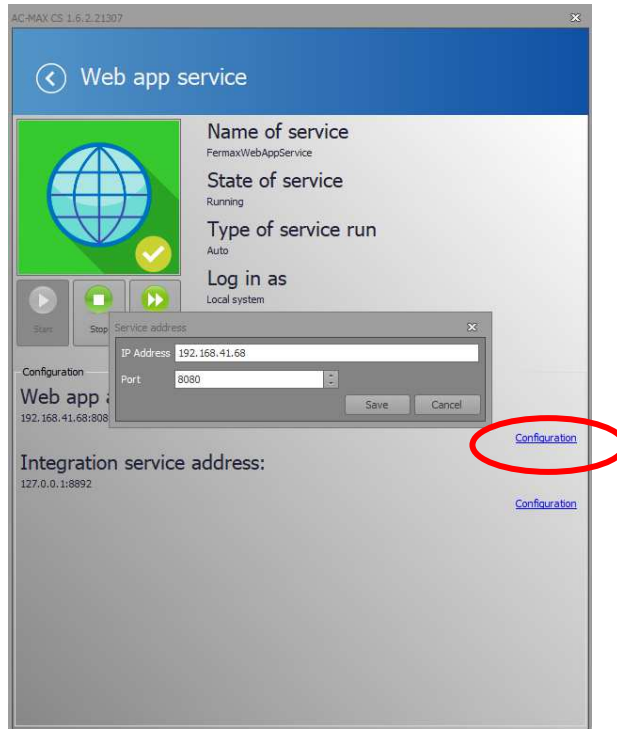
AC-MAX CS 1.6.2.21307

Web app service

Name of service
FermaxWebAppService

State of service
Running

Type of service run
Auto

Log in as
Local system

Start Stop

Service address

IP Address 192.168.41.68

Port 8080

Save Cancel

Configuration

Web app a

192.168.41.68:808

Configuration

Integration service address:

127.0.0.1:8892

Configuration